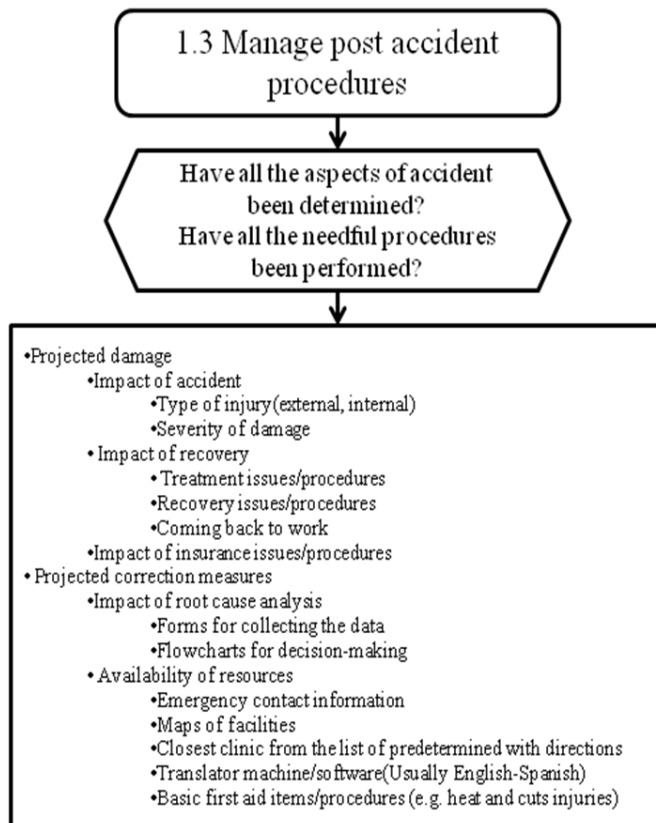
1.3 Manage post accident procedures

Have all the aspects of accident been determined?
Have all the needful procedures been performed?

•Projected damage
•Impact of accident
•Type of injury(external, internal)
•Severity of damage
• Impact of recovery
• Treatment issues/procedures
•Recovery issues/procedures
•Coming back to work
•Impact of insurance issues/procedures
• Projected correction measures
•Impact of root cause analysis
•Forms for collecting the data
•Flowcharts for decision-making
• Availability of resources
•Emergency contact information
•Maps of facilities
•Closest clinic from the list of predetermined with directions
•Translator machine/software(Usually English-Spanish)
•Basic first aid items/procedures (e.g. heat and cuts injuries)